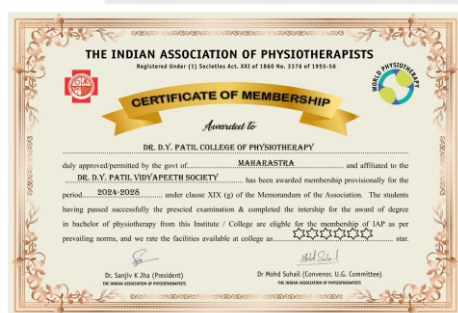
THE INDIAN ASSOCIATION OF PHYSIOTHERAPISTS

Registered Under (1) Societies Act. XXI of 1860 No. 3376 of 1955-56

WORLD PHYSIOTHERAPY

CERTIFICATE OF MEMBERSHIP

Awarded to

DR. D.Y. PATIL COLLEGE OF PHYSIOTHERAPY

duly approved/permitted by the govt of MAHARASTRA and affiliated to the DR. D.Y. PATIL VIDYAPEETH SOCIETY has been awarded membership provisionally for the period 2024-2028 under clause XIX (g) of the Memorandum of the Association. The students having passed successfully the prescied examination & completed the intership for the award of degree in bachelor of physiotherapy from this Institute / College are eligible for the membership of IAP as per prevailing norms, and we rate the facilities available at college as ☆☆☆☆☆☆ star.

Dr. Sanjiv K.Jha (President)
THE INDIAN ASSOCIATION OF PHYSIOTHERAPISTS

Dr Mohd Suhail (Convenor, U.G. Committee)
THE INDIAN ASSOCIATION OF PHYSIOTHERAPISTS